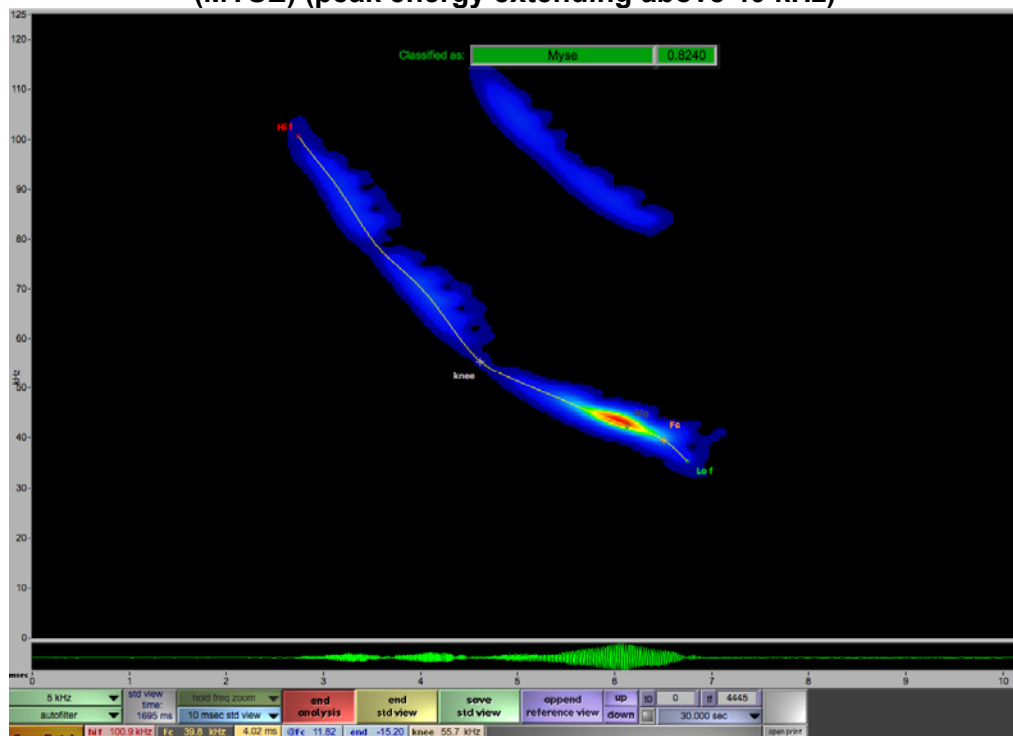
(MYSE) (peak energy extending above 40 kHz)

125
120
110
100
90
80
70
60
50
40
30
20
10
0

kHz

Classified as: Myse 0.8240

Hi f
knee
Fc
Lo f

msec 0 1 2 3 4 5 6 7 8 9 10

5 kHz
autofilter
std view time: 1695 ms
hold freq zoom
10 msec std view
end analysis
end std view
save std view
append reference view
up
down
to 0
tf 4445
30.000 sec
open print

hi f 100.9 kHz | fc 39.8 kHz | 4.02 ms | Qfc 11.82 | end -15.20 | knee 55.7 kHz